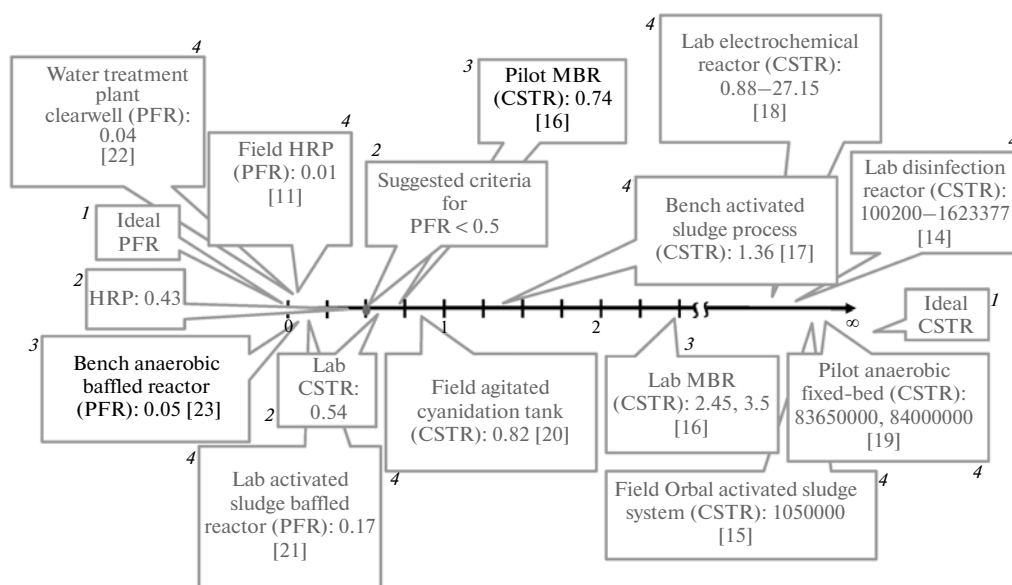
4
Water treatment plant clearwell (PFR): 0.04 [22]

4
Field HRP (PFR): 0.01 [11]

2
Suggested criteria for PFR < 0.5

3
Pilot MBR (CSTR): 0.74 [16]

4
Lab electrochemical reactor (CSTR): 0.88–27.15 [18]

4
Lab disinfection reactor (CSTR): 100200–1623377 [14]

1
Ideal PFR

4
Bench activated sludge process (CSTR): 1.36 [17]

2
HRP: 0.43

0 1 2 ∞

1
Ideal CSTR

3
Bench anaerobic baffled reactor (PFR): 0.05 [23]

2
Lab CSTR: 0.54

Field agitated cyanidation tank (CSTR): 0.82 [20]

3
Lab MBR (CSTR): 2.45, 3.5 [16]

Pilot anaerobic fixed-bed (CSTR): 83650000, 84000000 [19]

4
Lab activated sludge baffled reactor (PFR): 0.17 [21]

4

Field Orbal activated sludge system (CSTR): 1050000 [15]

4

4